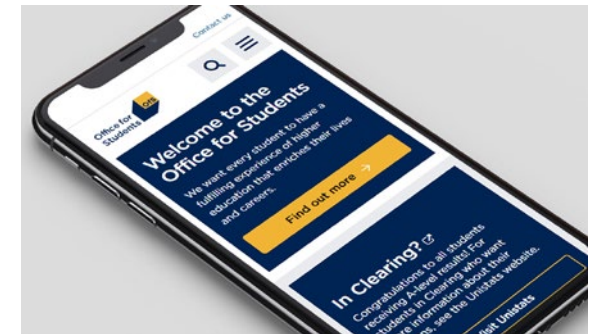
Contact us

Office for Students OfS

Welcome to the Office for Students

We want every student to have a fulfilling experience of higher education that enriches their lives and careers.

Find out more →

In Clearing?

Congratulations to all students receiving A-level results! For students in Clearing who want more information about their options, see the Unistats website.

Visit Unistats